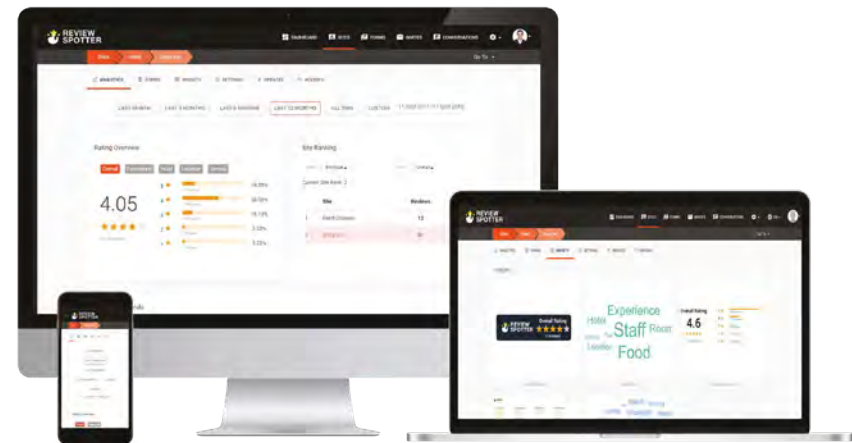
REVIEW SPOTTER

DASHBOARD SITES FORMS INVITES CONVERSATIONS

ANALYTICS STARS INSIGHTS SETTINGS

LAST MONTH LAST 3 MONTHS LAST 6 MONTHS LAST 12 MONTHS ALL TIME CUSTOM

Rating Overview

Overall

4.05

5 46.09%

4 30.52%

3 15.12%

2 3.03%

1 5.23%

Site Ranking

Current Site Rank: 2

Site

Reviews

1

13

2

REVIEW SPOTTER

Overall Rating

Experience

Hotel

Staff

Room

Location

Food

Overall Rating

4.6